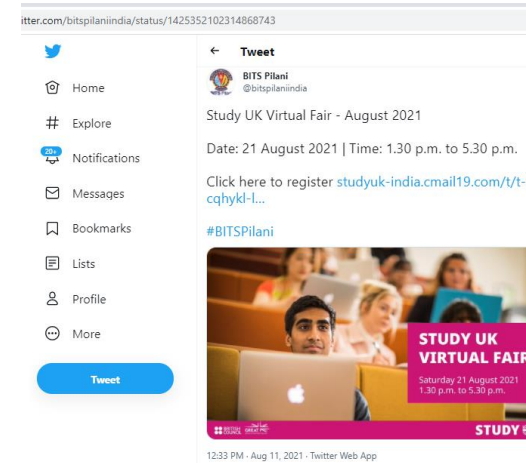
itter.com/bitspilaniindia/status/1425352102314868743

Home
Explore
20+
Notifications
Messages
Bookmarks
Lists
Profile
More
Tweet

Tweet
BITS Pilani
@bitspilaniindia

Study UK Virtual Fair - August 2021

Date: 21 August 2021 | Time: 1.30 p.m. to 5.30 p.m.

Click here to register studyuk-india.cmail19.com/t/t-cqhykl-l...

#BITSPilani

STUDY UK
VIRTUAL FAIR
Saturday 21 August 2021
1.30 p.m. to 5.30 p.m.
BRITISH COUNCIL
STUDY

12:33 PM · Aug 11, 2021 · Twitter Web App